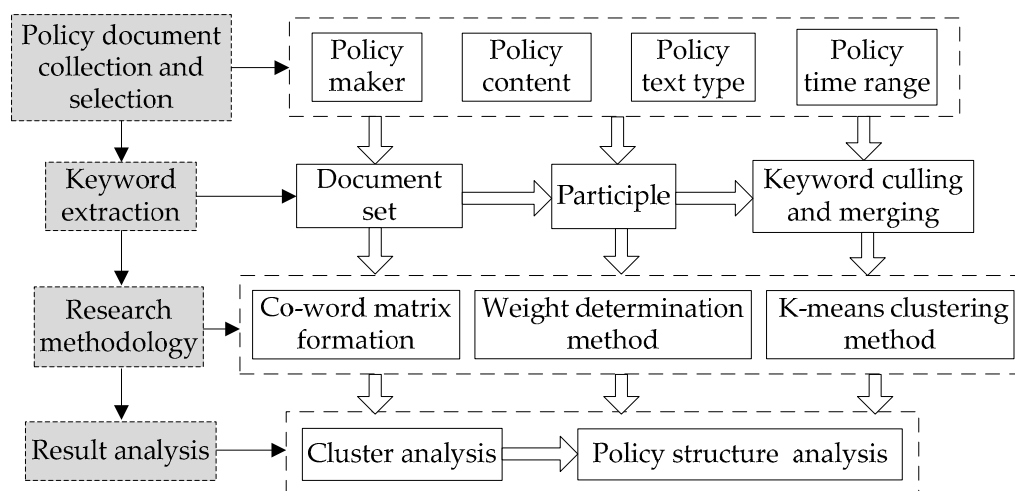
Policy document collection and selection

Policy maker

Policy content

Policy text type

Policy time range

Keyword extraction

Document set

Participle

Keyword culling and merging

Research methodology

Co-word matrix formation

Weight determination method

K-means clustering method

Result analysis

Cluster analysis

Policy structure analysis